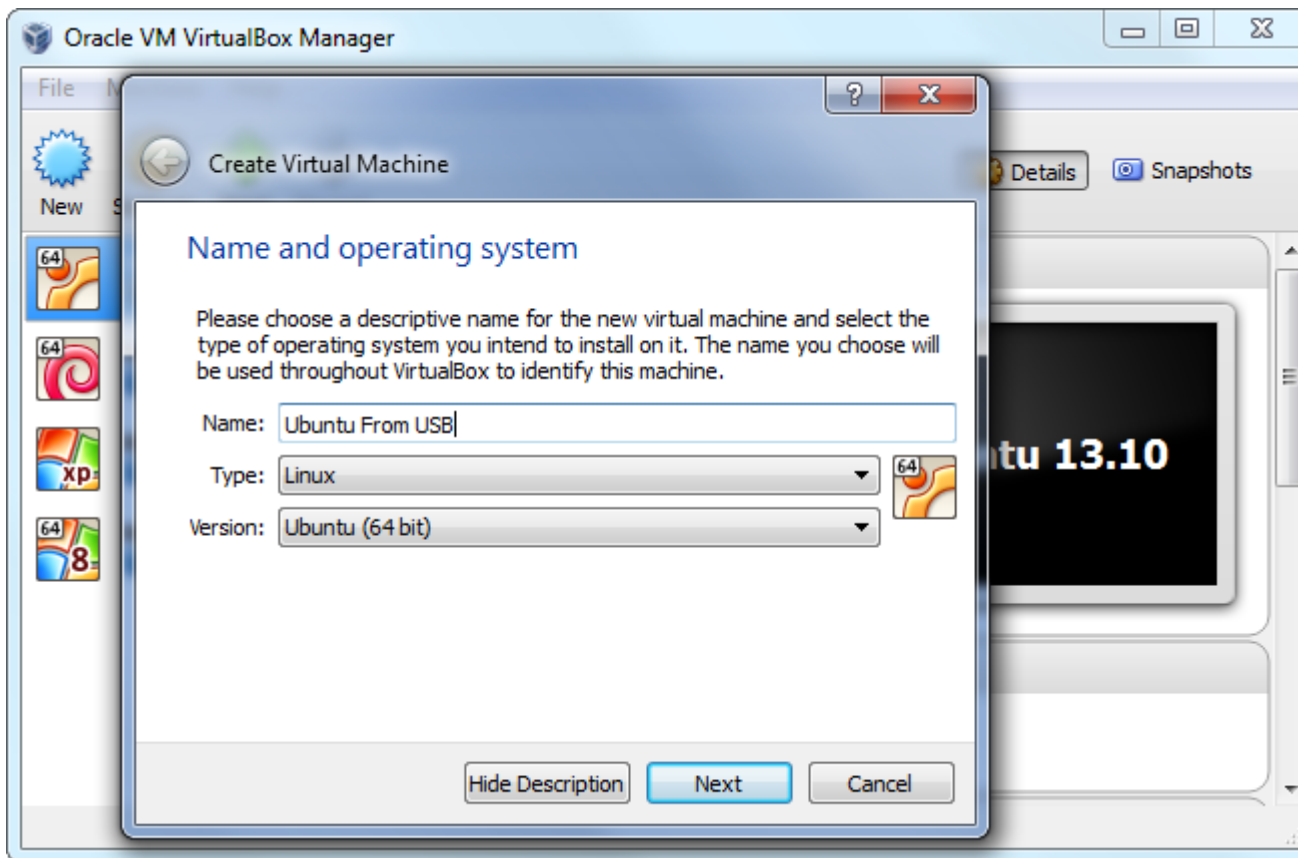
Oracle VM VirtualBox Manager

File

New

Details

Snapshots

ntu 13.10

Create Virtual Machine

Name and operating system

Please choose a descriptive name for the new virtual machine and select the type of operating system you intend to install on it. The name you choose will be used throughout VirtualBox to identify this machine.

Name: Ubuntu From USB

Type: Linux

Version: Ubuntu (64 bit)

Hide Description

Next

Cancel